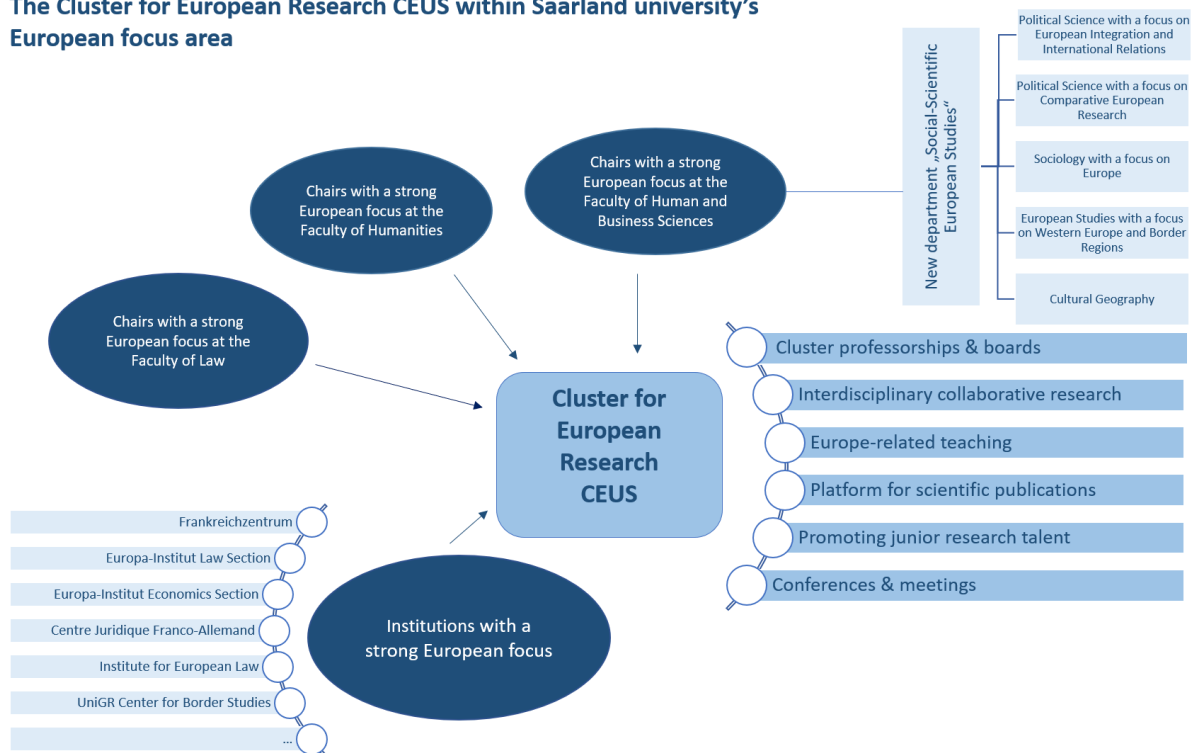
The Cluster for European Research CEUS within Saarland university's European focus area

Chairs with a strong European focus at the Faculty of Humanities

Chairs with a strong European focus at the Faculty of Human and Business Sciences

New department „Social-Scientific European Studies"

Political Science with a focus on European Integration and International Relations

Political Science with a focus on Comparative European Research

Sociology with a focus on Europe

European Studies with a focus on Western Europe and Border Regions

Cultural Geography

Chairs with a strong European focus at the Faculty of Law

Cluster for European Research CEUS

Cluster professorships & boards

Interdisciplinary collaborative research

Europe-related teaching

Platform for scientific publications

Promoting junior research talent

Conferences & meetings

Frankreichzentrum

Europa-Institut Law Section

Europa-Institut Economics Section

Centre Juridique Franco-Allemand

Institute for European Law

UniGR Center for Border Studies

...

Institutions with a strong European focus